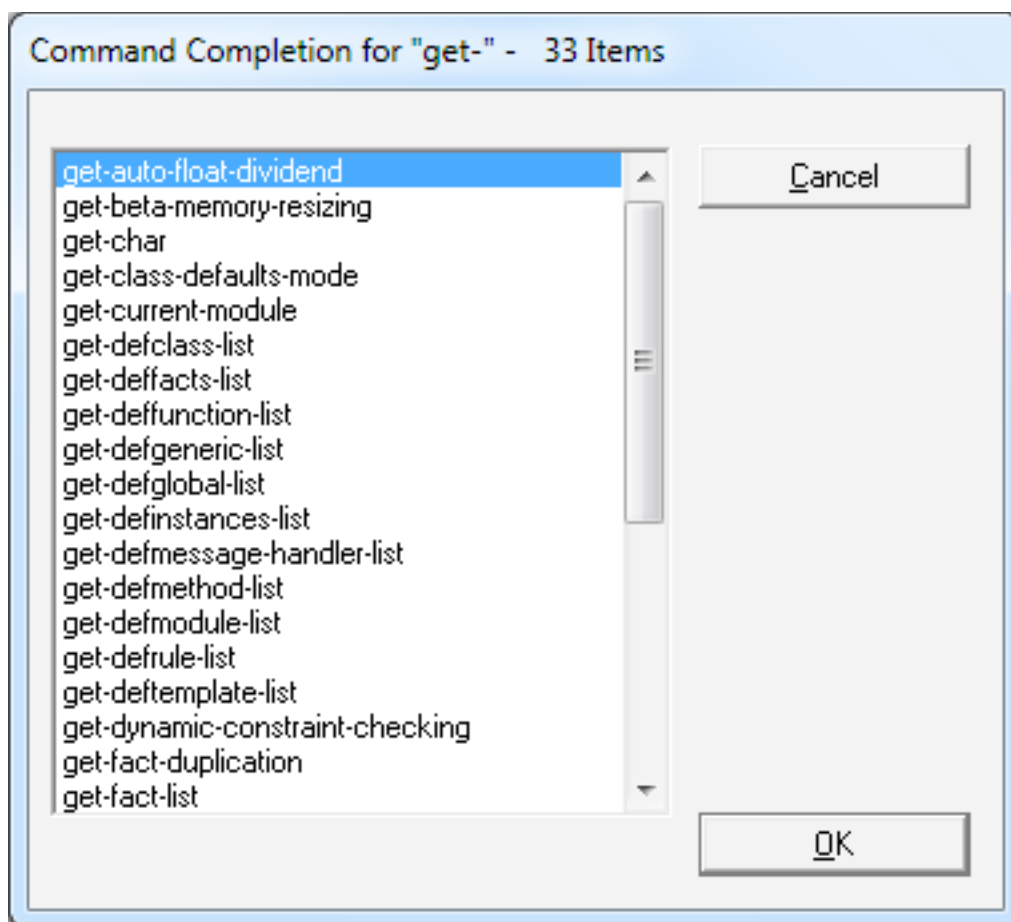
Command Completion for "get-" - 33 Items

get-auto-float-dividend
get-beta-memory-resizing
get-char
get-class-defaults-mode
get-current-module
get-defclass-list
get-deffacts-list
get-deffunction-list
get-defgeneric-list
get-defglobal-list
get-definstances-list
get-defmessage-handler-list
get-defmethod-list
get-defmodule-list
get-defrule-list
get-deftemplate-list
get-dynamic-constraint-checking
get-fact-duplication
get-fact-list

Cancel

OK